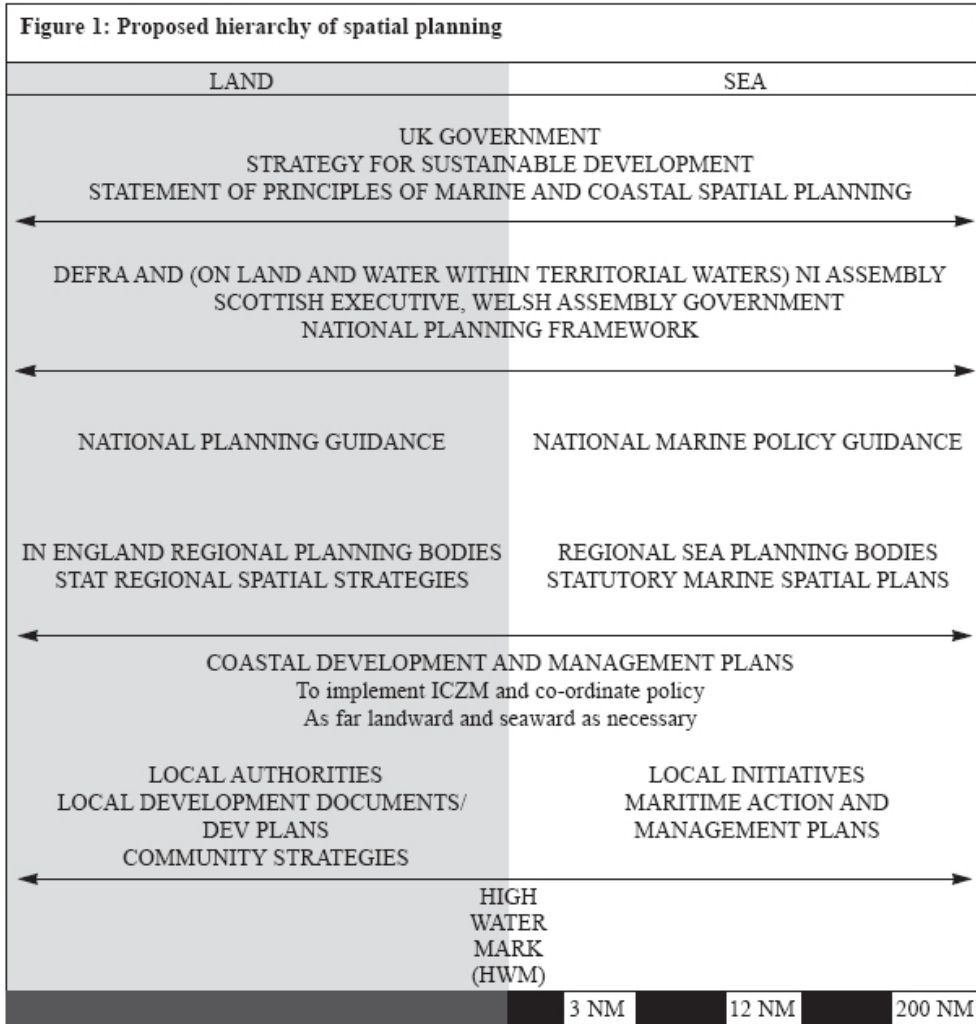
Figure 1: Proposed hierarchy of spatial planning

LAND

SEA

UK GOVERNMENT
STRATEGY FOR SUSTAINABLE DEVELOPMENT
STATEMENT OF PRINCIPLES OF MARINE AND COASTAL SPATIAL PLANNING

DEFRA AND (ON LAND AND WATER WITHIN TERRITORIAL WATERS) NI ASSEMBLY
SCOTTISH EXECUTIVE, WELSH ASSEMBLY GOVERNMENT
NATIONAL PLANNING FRAMEWORK

NATIONAL PLANNING GUIDANCE

NATIONAL MARINE POLICY GUIDANCE

IN ENGLAND REGIONAL PLANNING BODIES
STAT REGIONAL SPATIAL STRATEGIES

REGIONAL SEA PLANNING BODIES
STATUTORY MARINE SPATIAL PLANS

COASTAL DEVELOPMENT AND MANAGEMENT PLANS
To implement ICZM and co-ordinate policy
As far landward and seaward as necessary

LOCAL AUTHORITIES
LOCAL DEVELOPMENT DOCUMENTS/
DEV PLANS
COMMUNITY STRATEGIES

LOCAL INITIATIVES
MARITIME ACTION AND
MANAGEMENT PLANS

HIGH
WATER
MARK
(HWM)

3 NM

12 NM

200 NM